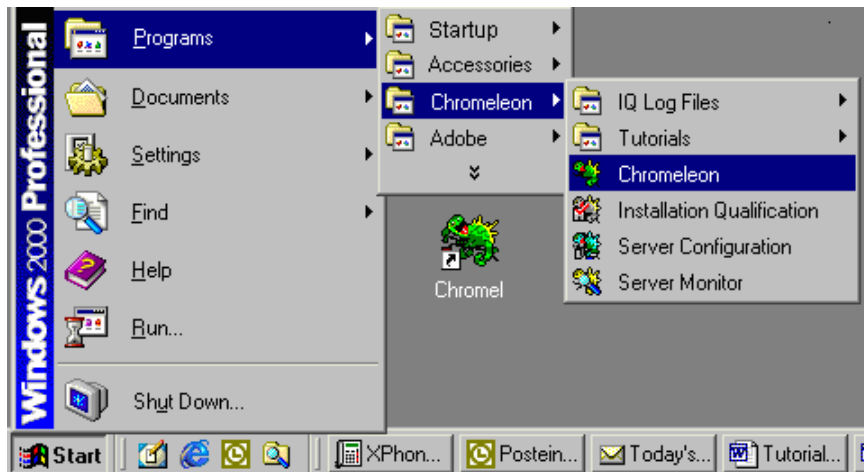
Windows 2000 Professional

Programs
Documents
Settings
Find
Help
Run...
Shut Down...

Startup
Accessories
Chromeleon
Adobe

IQ Log Files
Tutorials
Chromeleon
Installation Qualification
Server Configuration
Server Monitor

Chromel

Start | XPhon... | Postein... | Today's... | Tutorial...